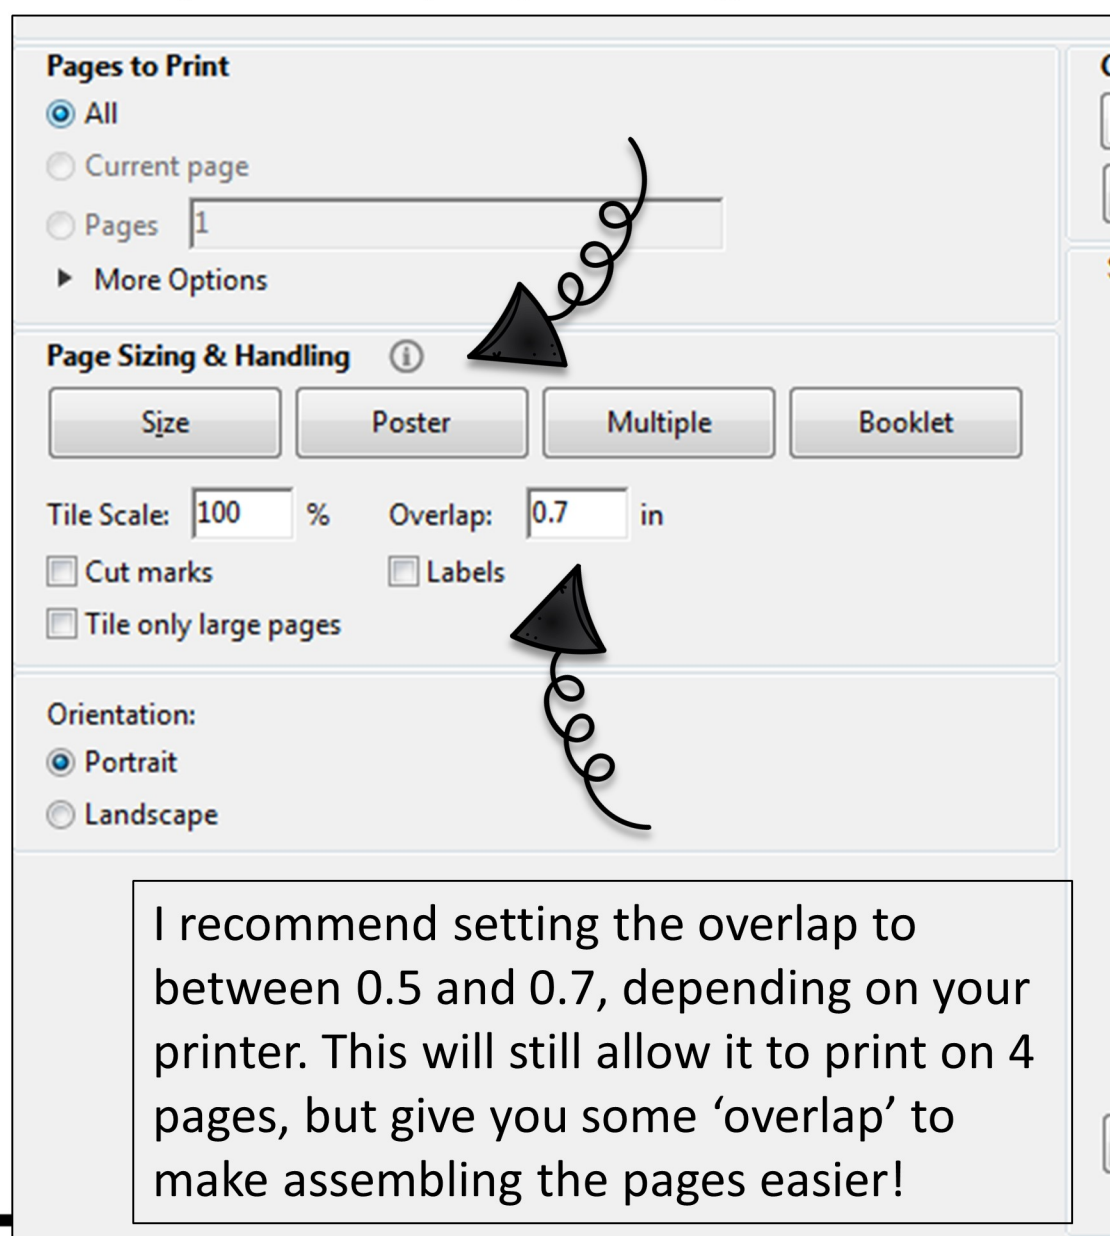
Pages to Print
All
Current page
Pages 1
More Options

Page Sizing & Handling
Size
Poster
Multiple
Booklet

Tile Scale: 100 %
Overlap: 0.7 in
Cut marks
Labels
Tile only large pages

Orientation:
Portrait
Landscape

I recommend setting the overlap to between 0.5 and 0.7, depending on your printer. This will still allow it to print on 4 pages, but give you some 'overlap' to make assembling the pages easier!